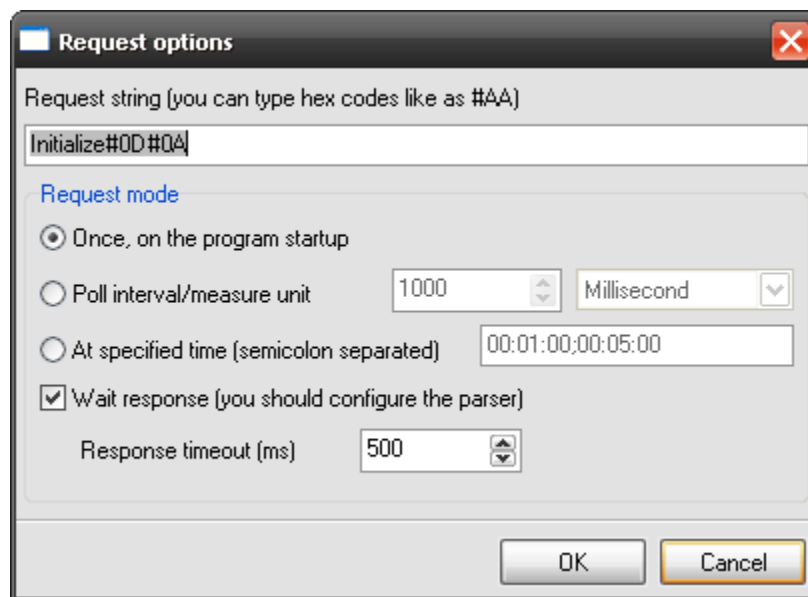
Request options

Request string (you can type hex codes like as #AA)

Initialize#0D#0A

Request mode

Once, on the program startup

Poll interval/measure unit 1000 Millisecond

At specified time (semicolon separated) 00:01:00;00:05:00

Wait response (you should configure the parser)

Response timeout (ms) 500

OK Cancel